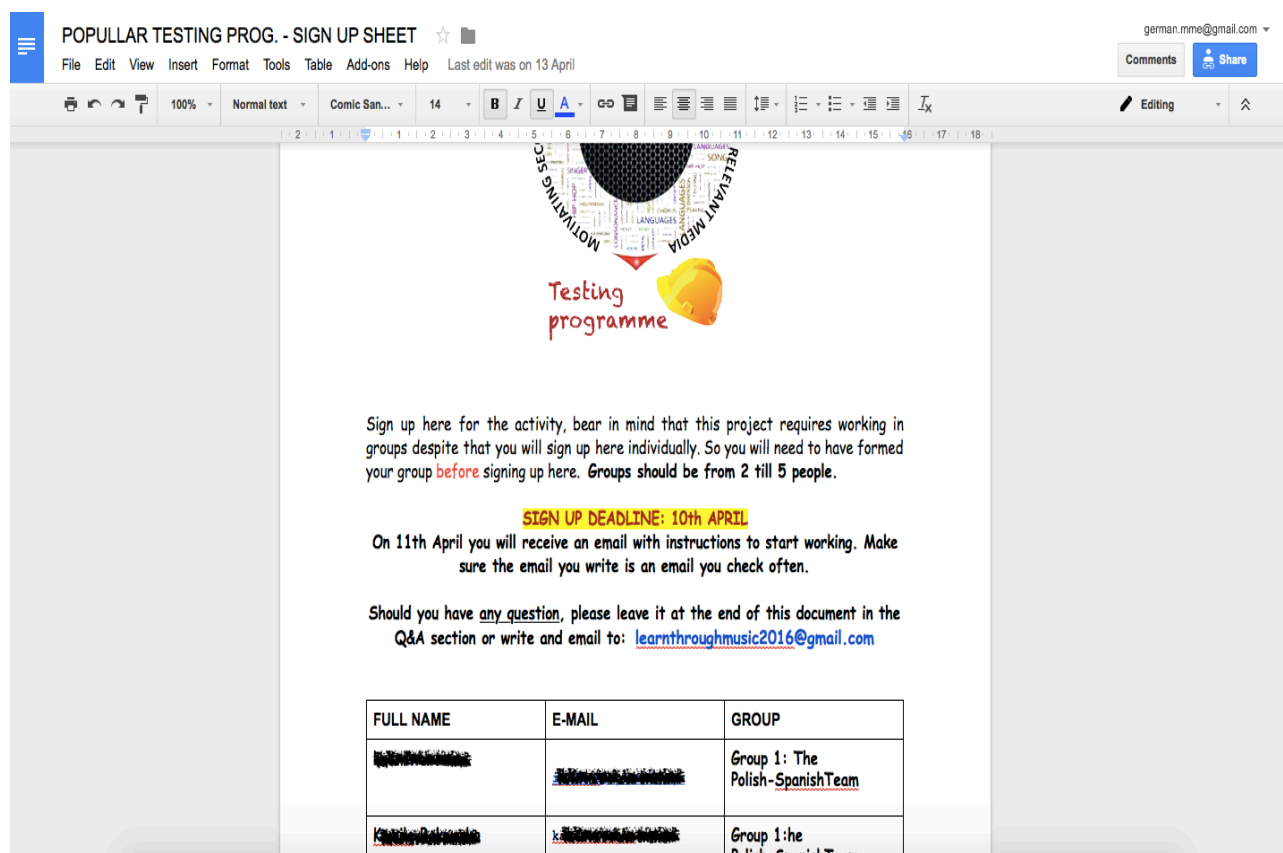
POPULLAR TESTING PROG. - SIGN UP SHEET

File Edit View Insert Format Tools Table Add-ons Help Last edit was on 13 April

german.mme@gmail.com

Comments Share

100% Normal text Comic San... 14 B I U A Editing

MOTIVATING SEC RELEVANT MEDIA

SONG SINGER LANGUAGES LANGUAGES

Testing programme

Sign up here for the activity, bear in mind that this project requires working in groups despite that you will sign up here individually. So you will need to have formed your group before signing up here. Groups should be from 2 till 5 people.

SIGN UP DEADLINE: 10th APRIL
On 11th April you will receive an email with instructions to start working. Make sure the email you write is an email you check often.

Should you have any question, please leave it at the end of this document in the Q&A section or write and email to: learnthroughmusic2016@gmail.com

| FULL NAME | E-MAIL | GROUP |
|---|---|---|
| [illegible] | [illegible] | Group 1: The Polish-SpanishTeam |
| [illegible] | k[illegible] | Group 1:he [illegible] |